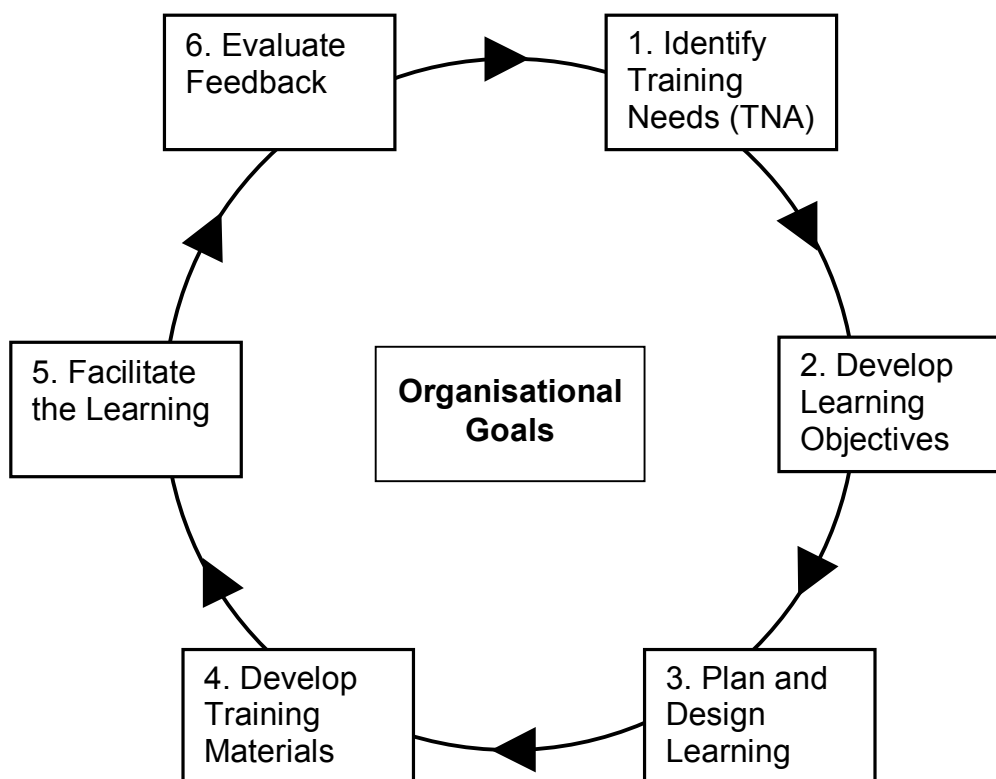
1. Identify Training Needs (TNA)

2. Develop Learning Objectives

3. Plan and Design Learning

4. Develop Training Materials

5. Facilitate the Learning

6. Evaluate Feedback

**Organisational Goals**